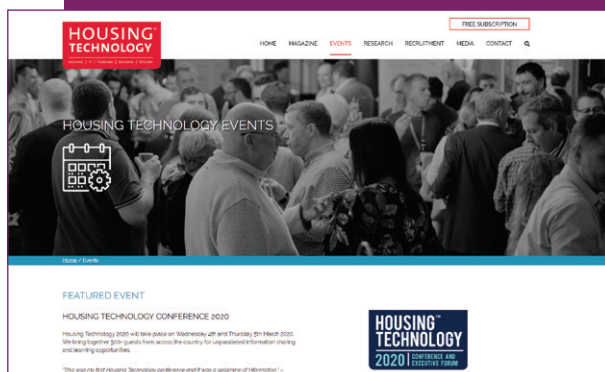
HOUSING™ TECHNOLOGY

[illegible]

FREE SUBSCRIPTION

HOME MAGAZINE EVENTS RESEARCH RECRUITMENT MEDIA CONTACT

HOUSING TECHNOLOGY EVENTS

Home / Events

FEATURED EVENT

HOUSING TECHNOLOGY CONFERENCE 2020

Housing Technology 2020 will take place on Wednesday 4th and Thursday 5th March 2020. We bring together 500+ guests from across the country for unparalleled information sharing and learning opportunities.

"This was my first Housing Technology conference and it was a goldmine of information." –

HOUSING™ TECHNOLOGY 2020 CONFERENCE AND EXECUTIVE FORUM